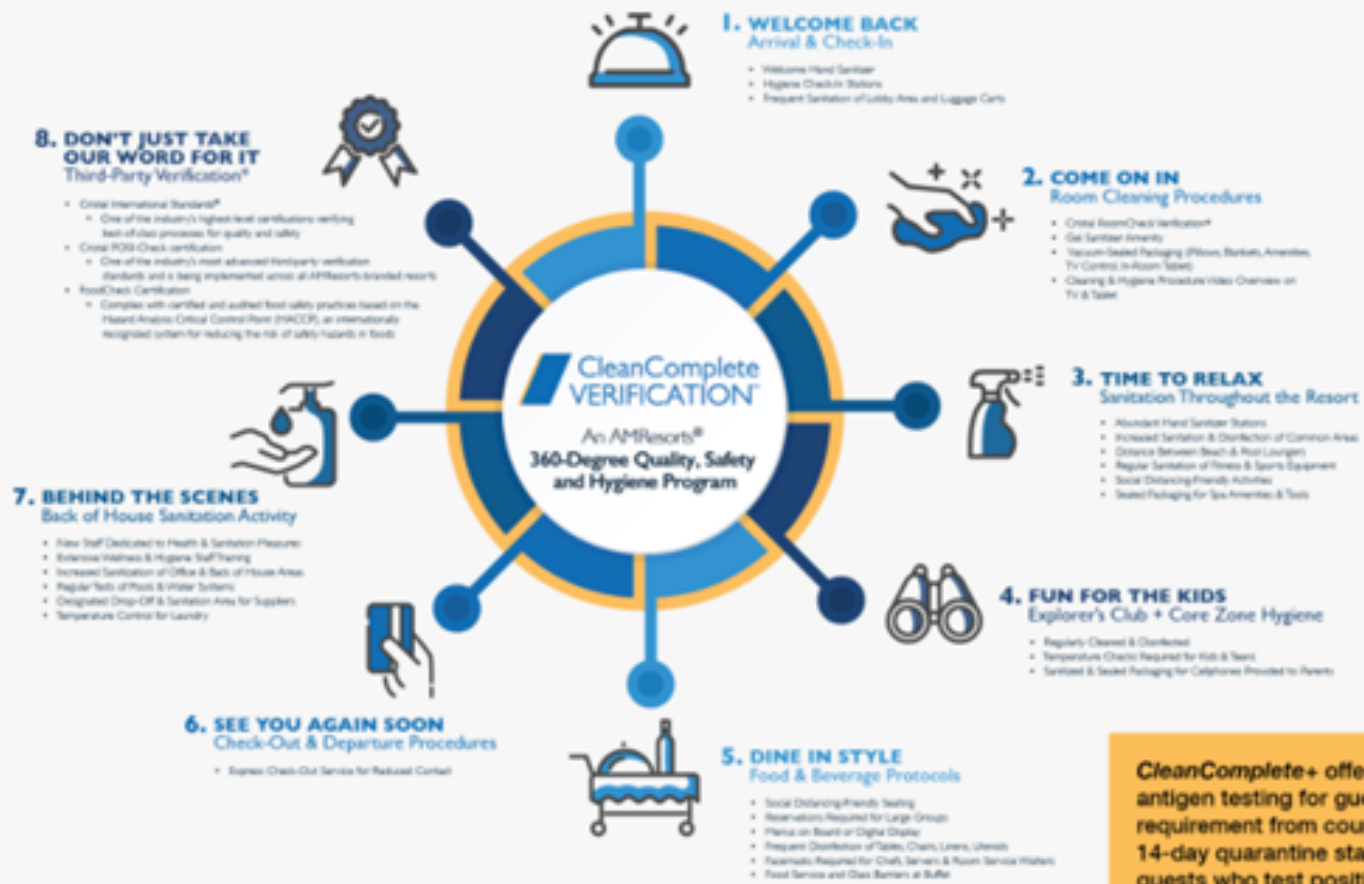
1. WELCOME BACK
Arrival & Check-In

- Welcome Hand Sanitizer
- Hygiene Check-In Stations
- Frequent Sanitation of Lobby Area and Luggage Carts

8. DON'T JUST TAKE OUR WORD FOR IT
Third-Party Verification*

- Cristal International Standards®
  - One of the industry's highest-level certifications verifying best-of-class processes for quality and safety
- Cristal POSI-Check certification
  - One of the industry's most advanced third-party verification standards and is being implemented across all AMResorts-branded resorts
- FoodCheck Certification
  - Complies with certified and audited food safety practices based on the Hazard Analysis Critical Control Point (HACCP), an internationally recognized system for reducing the risk of safety hazards in foods

2. COME ON IN
Room Cleaning Procedures

- Cristal RoomCheck Verification*
- Gel Sanitizer Amenity
- Vacuum-Sealed Packaging (Pillows, Blankets, Amenities, TV Control, In-Room Tablet)
- Cleaning & Hygiene Procedure Video Overview on TV & Tablet

CleanComplete VERIFICATION™
An AMResorts®
360-Degree Quality, Safety and Hygiene Program

3. TIME TO RELAX
Sanitation Throughout the Resort

- Abundant Hand Sanitizer Stations
- Increased Sanitation & Disinfection of Common Areas
- Distance Between Beach & Pool Loungers
- Regular Sanitation of Fitness & Sports Equipment
- Social Distancing-Friendly Activities
- Sealed Packaging for Spa Amenities & Tools

7. BEHIND THE SCENES
Back of House Sanitation Activity

- New Staff Dedicated to Health & Sanitation Measures
- Extensive Wellness & Hygiene Staff Training
- Increased Sanitation of Office & Back of House Areas
- Regular Tests of Pools & Water Systems
- Designated Drop-Off & Sanitation Area for Suppliers
- Temperature Control for Laundry

4. FUN FOR THE KIDS
Explorer's Club + Core Zone Hygiene

- Regularly Cleaned & Disinfected
- Temperature Checks Required for Kids & Teens
- Sanitized & Sealed Packaging for Cellphones Provided to Parents

6. SEE YOU AGAIN SOON
Check-Out & Departure Procedures

- Express Check-Out Service for Reduced Contact

5. DINE IN STYLE
Food & Beverage Protocols

- Social Distancing-Friendly Seating
- Reservations Required for Large Groups
- Menus on Board or Digital Display
- Frequent Disinfection of Tables, Chairs, Linens, Utensils
- Facemasks Required for Chefs, Servers & Room Service Waiters
- Food Service and Glass Barriers at Buffet

CleanComplete+ offe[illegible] antigen testing for gue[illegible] requirement from cou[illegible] 14-day quarantine sta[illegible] guests who test posit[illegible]